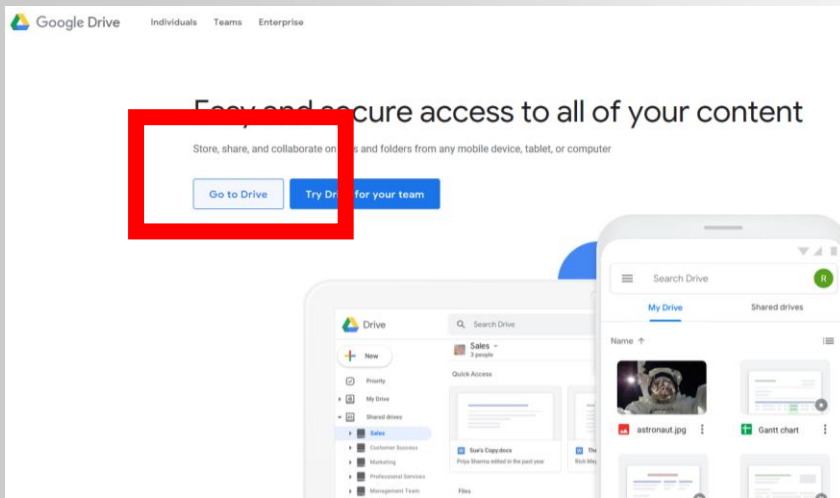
Google Drive Individuals Teams Enterprise

Easy and secure access to all of your content

Store, share, and collaborate on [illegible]s and folders from any mobile device, tablet, or computer

Go to Drive
Try Dr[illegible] for your team

Drive
Search Drive
New
Priority
My Drive
Shared drives
Sales
Customer Success
Marketing
Professional Services
Management Team
Sales
3 people
Quick Access
Sue's Copy.docx
Priya Sharma edited in the past year
The
Rich Mey
Files

Search Drive
R
My Drive
Shared drives
Name ↑
astronaut.jpg
Gantt chart